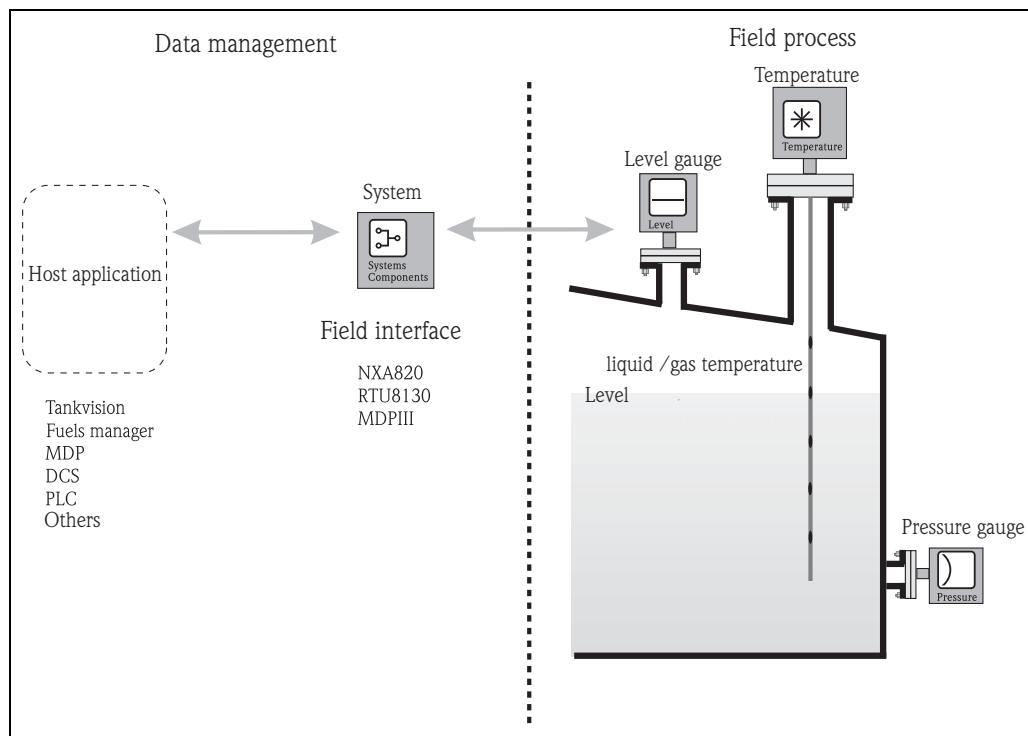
Data management

Field process

Temperature

Temperature

Level gauge

System

Level

Host application

Systems Components

Field interface

NXA820
RTU8130
MDPIII

liquid /gas temperature

Level

Tankvision
Fuels manager
MDP
DCS
PLC
Others

Pressure gauge

Pressure